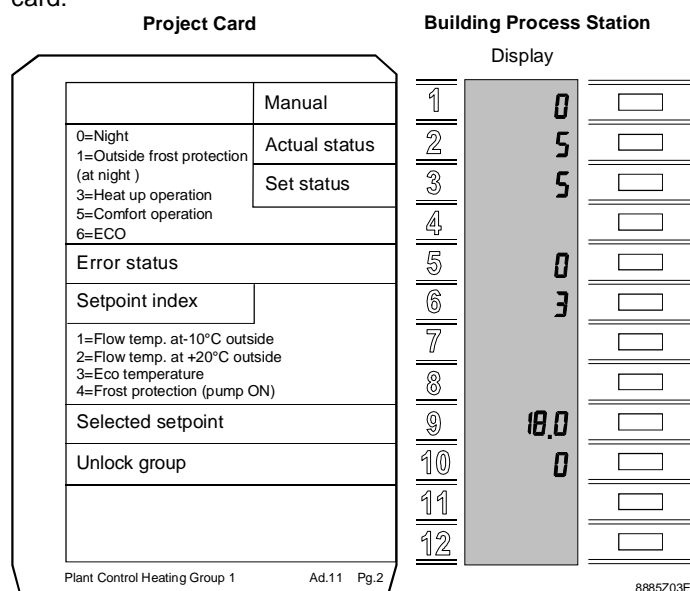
card.

Project Card

Building Process Station

Display

Manual

0=Night
1=Outside frost protection (at night )
3=Heat up operation
5=Comfort operation
6=ECO

Actual status

Set status

Error status

Setpoint index

1=Flow temp. at-10°C outside
2=Flow temp. at +20°C outside
3=Eco temperature
4=Frost protection (pump ON)

Selected setpoint

Unlock group

Plant Control Heating Group 1 Ad.11 Pg.2

| | |
|---|---|
| 1 | 0 |
| 2 | 5 |
| 3 | 5 |
| 4 | |
| 5 | 0 |
| 6 | 3 |
| 7 | |
| 8 | |
| 9 | 18.0 |
| 10 | 0 |
| 11 | |
| 12 | |

8885Z03E